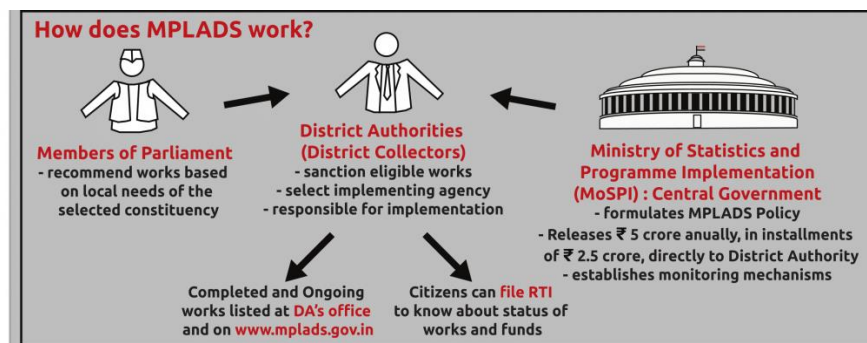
How does MPLADS work?

Members of Parliament
- recommend works based on local needs of the selected constituency

District Authorities (District Collectors)
- sanction eligible works
- select implementing agency
- responsible for implementation

Ministry of Statistics and Programme Implementation (MoSPI) : Central Government
- formulates MPLADS Policy
- Releases ₹ 5 crore anually, in installments of ₹ 2.5 crore, directly to District Authority
- establishes monitoring mechanisms

Completed and Ongoing works listed at DA's office and on www.mplads.gov.in

Citizens can file RTI to know about status of works and funds